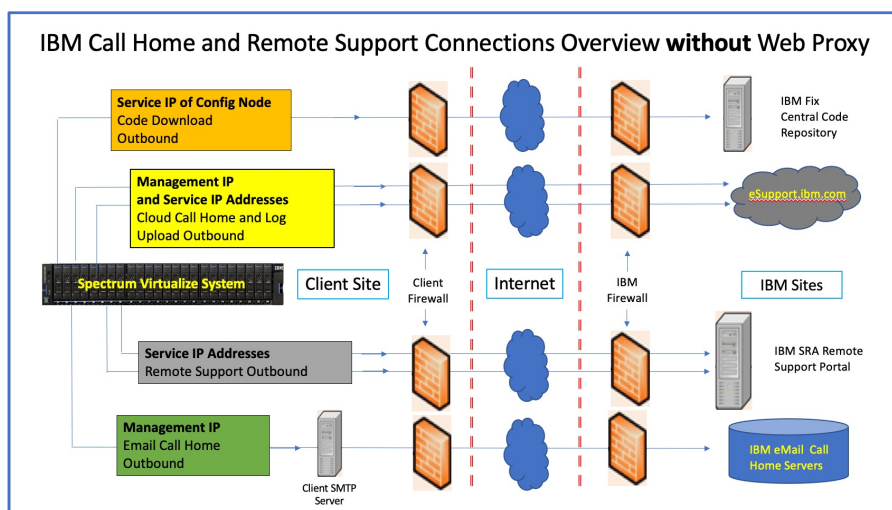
IBM Call Home and Remote Support Connections Overview **without** Web Proxy

**Service IP of Config Node**
Code Download
Outbound

IBM Fix
Central Code
Repository

**Management IP**
**and Service IP Addresses**
Cloud Call Home and Log
Upload Outbound

eSupport.ibm.com

Spectrum Virtualize System

Client Site

Client
Firewall

Internet

IBM
Firewall

IBM Sites

**Service IP Addresses**
Remote Support Outbound

IBM SRA Remote
Support Portal

**Management IP**
Email Call Home
Outbound

Client SMTP
Server

IBM eMail Call
Home Servers